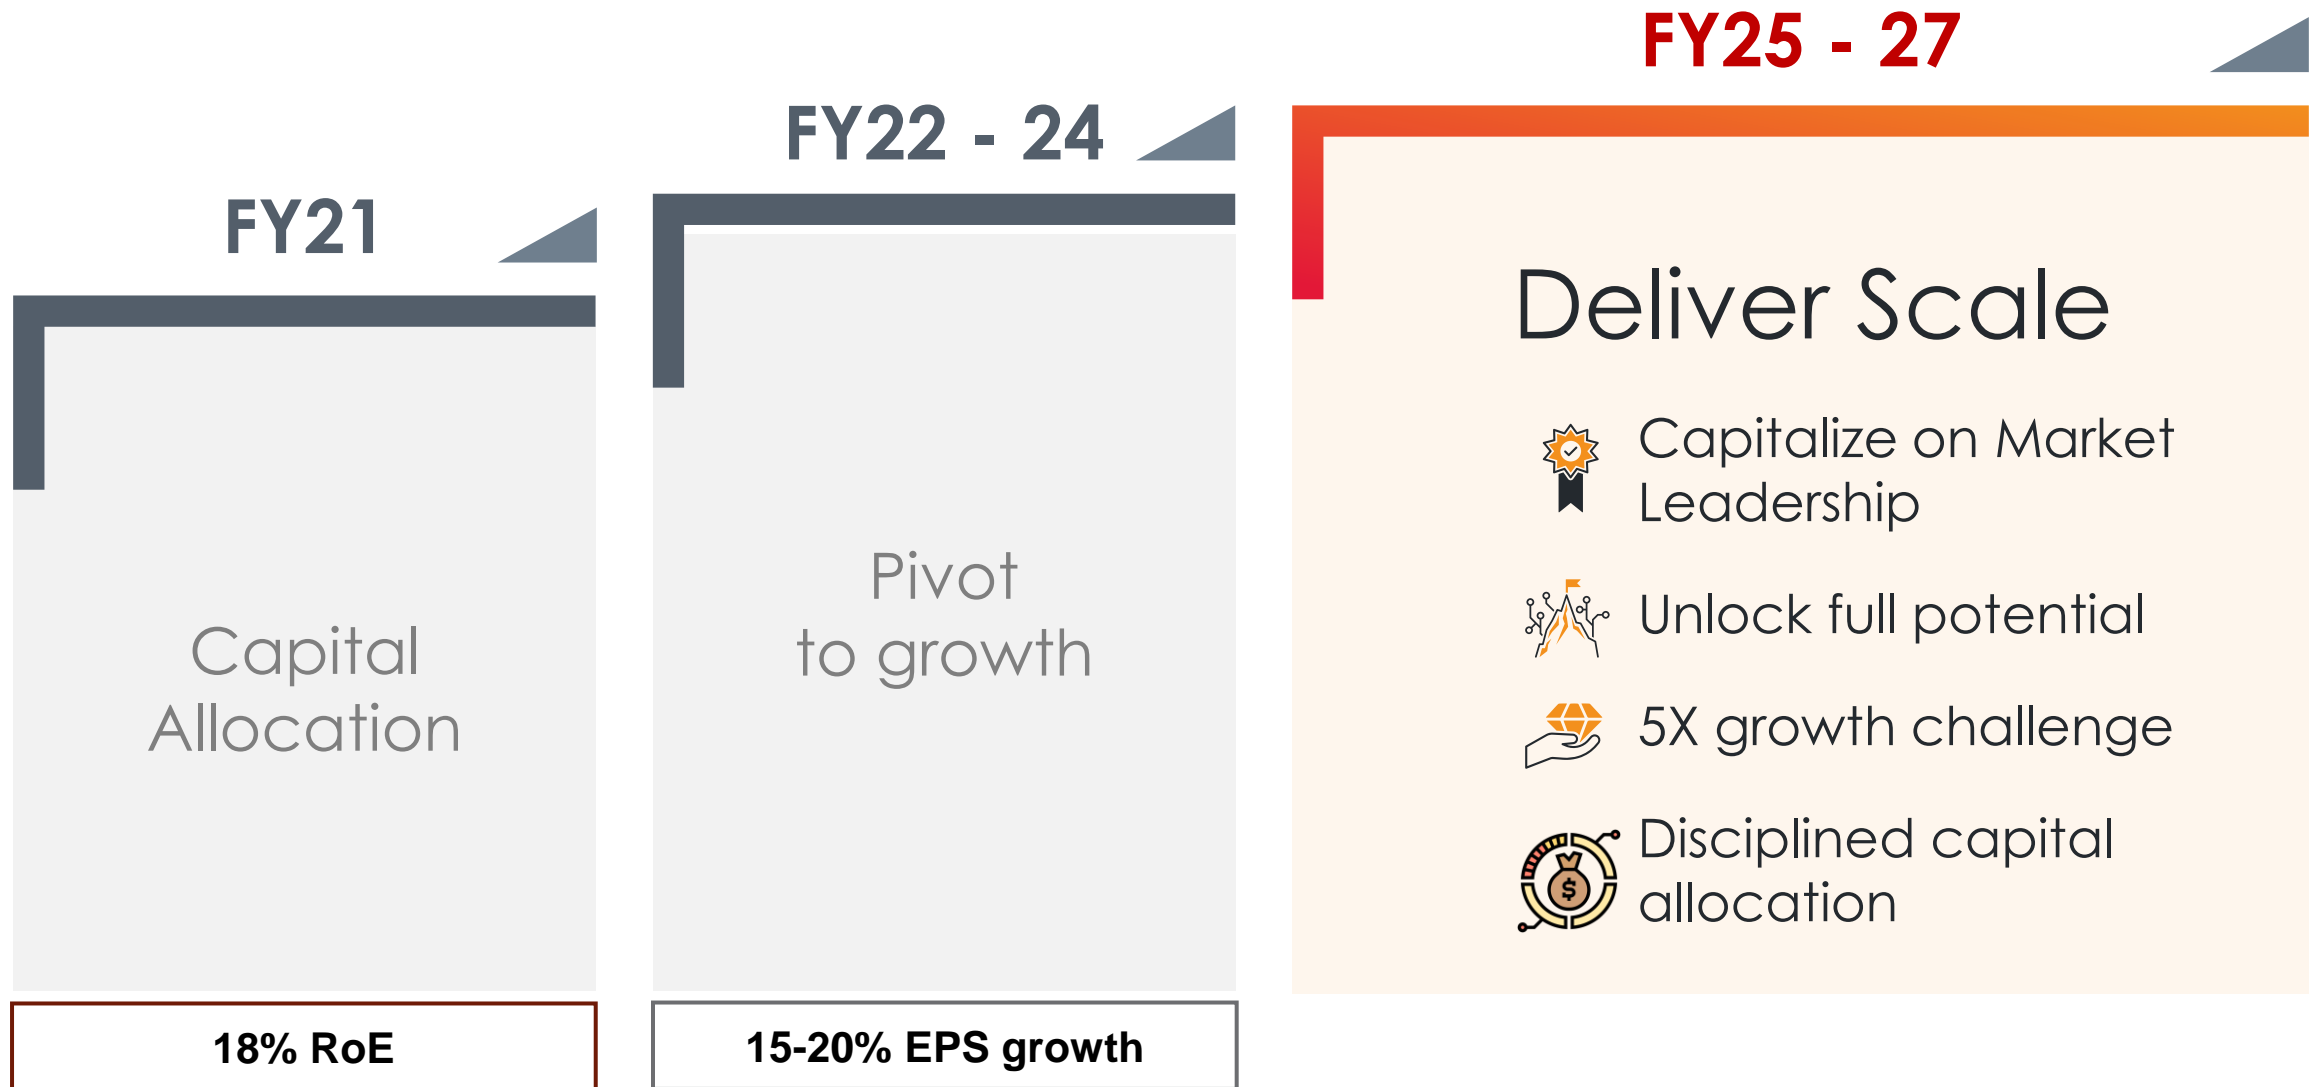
FY21

Capital Allocation

18% RoE

FY22 - 24

Pivot to growth

15-20% EPS growth

FY25 - 27

Deliver Scale

Capitalize on Market Leadership

Unlock full potential

5X growth challenge

Disciplined capital allocation